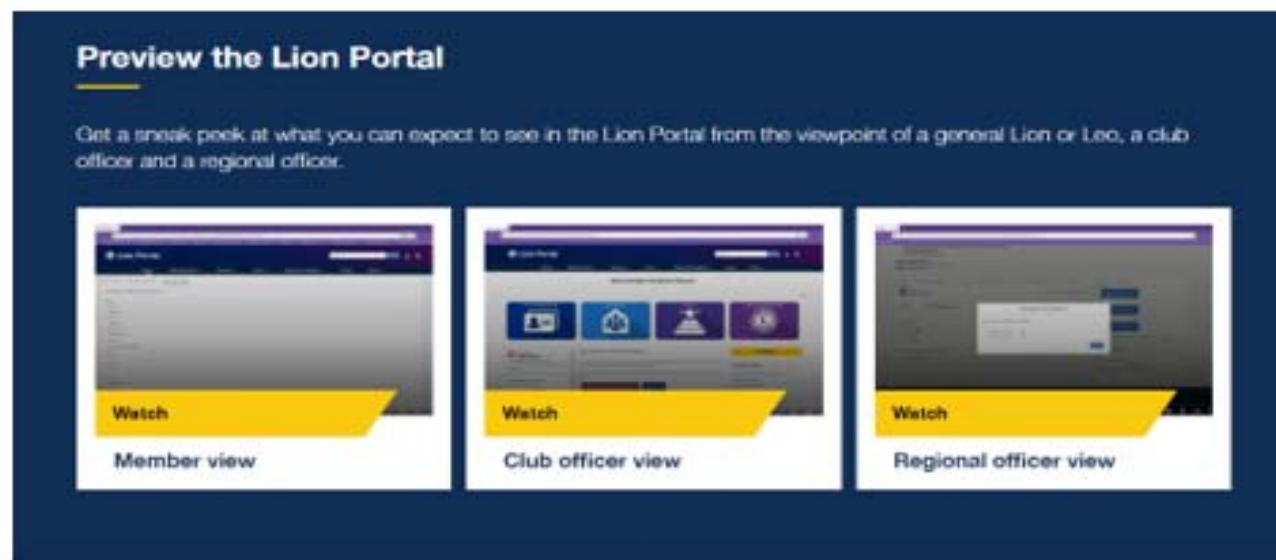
Preview the Lion Portal

Get a sneak peek at what you can expect to see in the Lion Portal from the viewpoint of a general Lion or Leo, a club officer and a regional officer.

Lion Portal

Watch

Member view

Lion Portal

Watch

Club officer view

Watch

Regional officer view